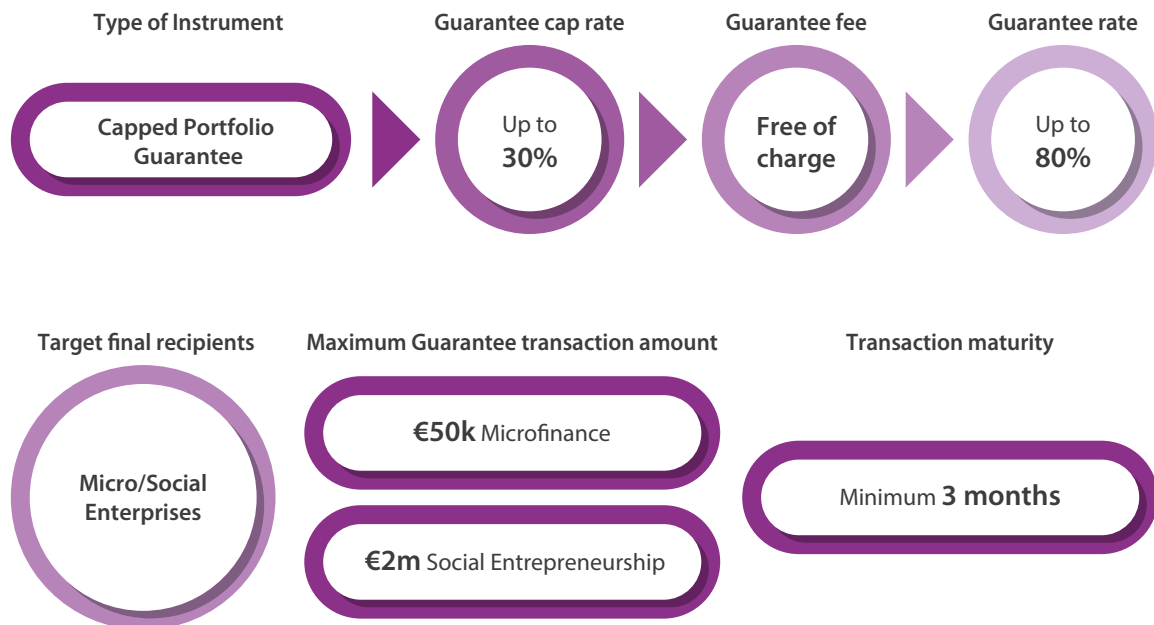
Type of Instrument

Capped Portfolio Guarantee

Guarantee cap rate

Up to 30%

Guarantee fee

Free of charge

Guarantee rate

Up to 80%

Target final recipients

Micro/Social Enterprises

Maximum Guarantee transaction amount

€50k Microfinance

€2m Social Entrepreneurship

Transaction maturity

Minimum 3 months